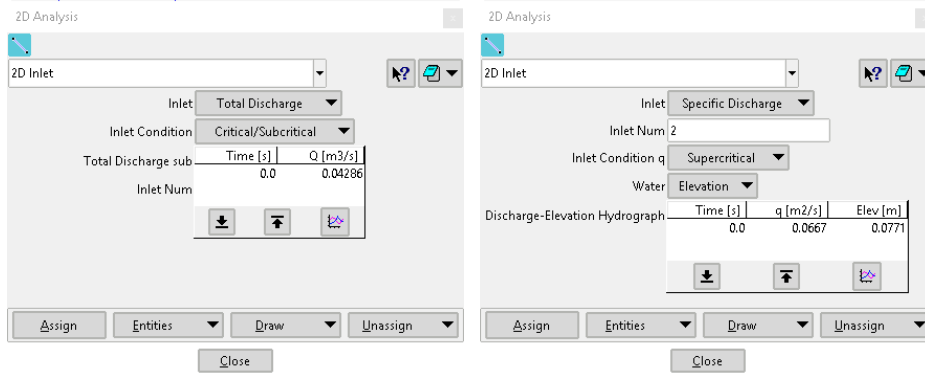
2D Analysis

2D Inlet

Inlet Total Discharge

Inlet Condition Critical/Subcritical

Total Discharge sub

| Time [s] | Q [m3/s] |
|---|---|
| 0.0 | 0.04286 |

Inlet Num

Assign Entities Draw Unassign

Close

2D Analysis

2D Inlet

Inlet Specific Discharge

Inlet Num 2

Inlet Condition q Supercritical

Water Elevation

Discharge-Elevation Hydrograph

| Time [s] | q [m2/s] | Elev [m] |
|---|---|---|
| 0.0 | 0.0667 | 0.0771 |

Assign Entities Draw Unassign

Close